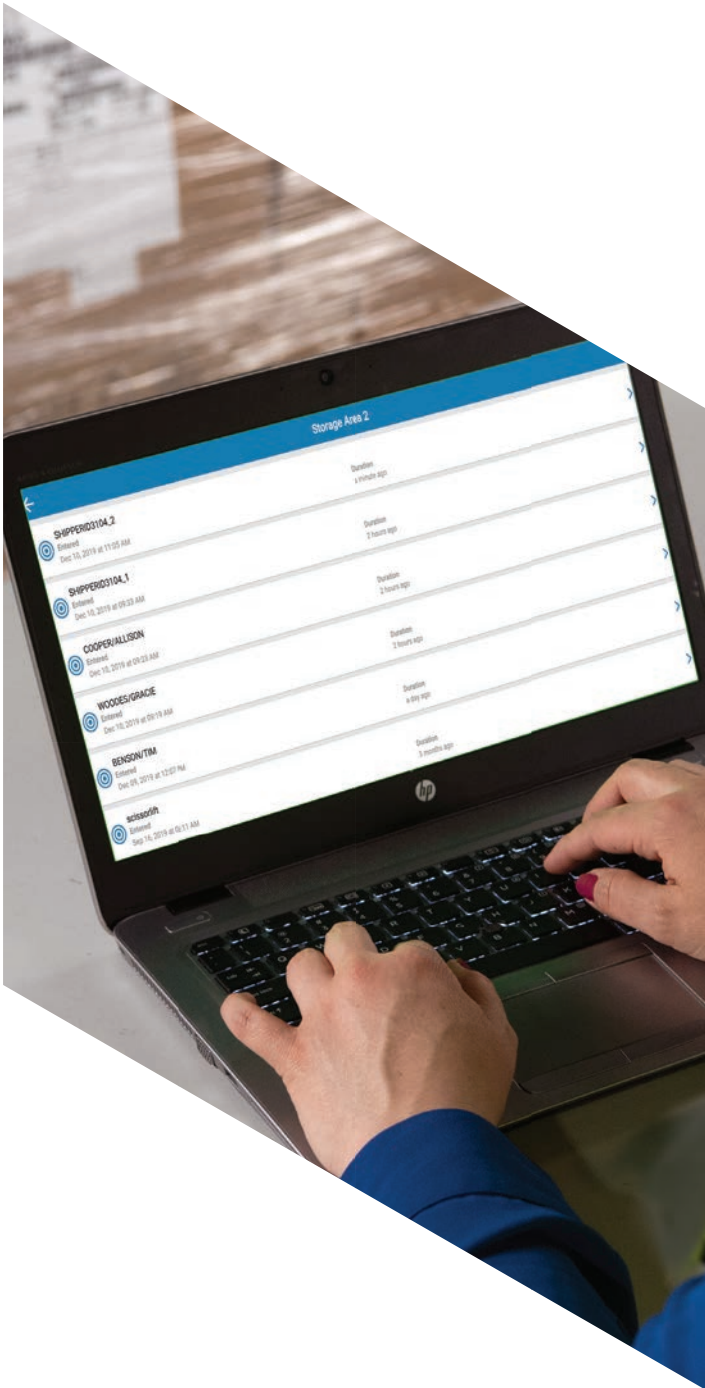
Storage Area 2

Duration
a minute ago

SHIPPERID3104_2
Entered
Dec 10, 2019 at 11:05 AM

Duration
2 hours ago

SHIPPERID3104_1
Entered
Dec 10, 2019 at 09:33 AM

Duration
2 hours ago

COOPER/ALLISON
Entered
Dec 10, 2019 at 09:23 AM

Duration
2 hours ago

WOODES/GRACIE
Entered
Dec 10, 2019 at 09:19 AM

Duration
a day ago

BENSON/TIM
Entered
Dec 09, 2019 at 12:07 PM

Duration
3 months ago

scissorlift
Entered
Sep 16, 2019 at 10:11 AM

hp